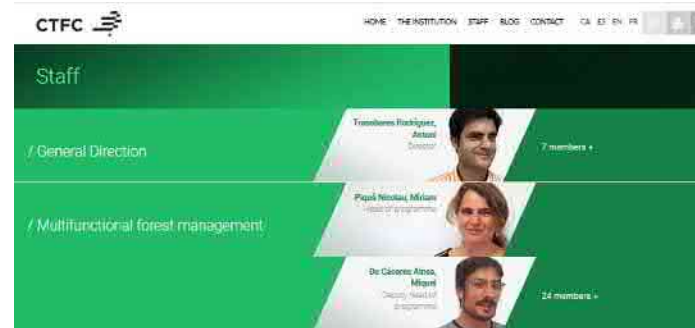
CTFC

HOME THE INSTITUTION STAFF BLOG CONTACT CA ES EN FR

Staff

/ General Direction

Trasobares Rodríguez, Antoni
Director

7 members +

/ Multifunctional forest management

Piqué Nicolau, Míriam
Head of programme

De Cáceres Ainsa, Miquel
Deputy head of programme

24 members +